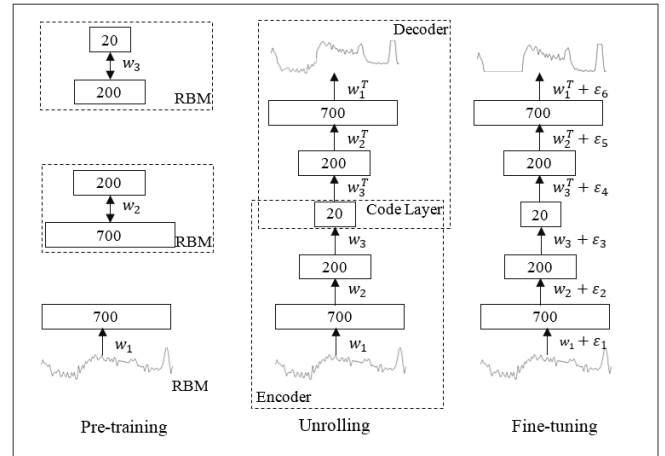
20
$w_3$
200
RBM

200
$w_2$
700
RBM

700
$w_1$
RBM

Pre-training

Decoder
$w_1^T$
700
$w_2^T$
200
$w_3^T$
20
Code Layer
$w_3$
200
$w_2$
700
$w_1$
Encoder

Unrolling

$w_1^T + \varepsilon_6$
700
$w_2^T + \varepsilon_5$
200
$w_3^T + \varepsilon_4$
20
$w_3 + \varepsilon_3$
200
$w_2 + \varepsilon_2$
700
$w_1 + \varepsilon_1$

Fine-tuning